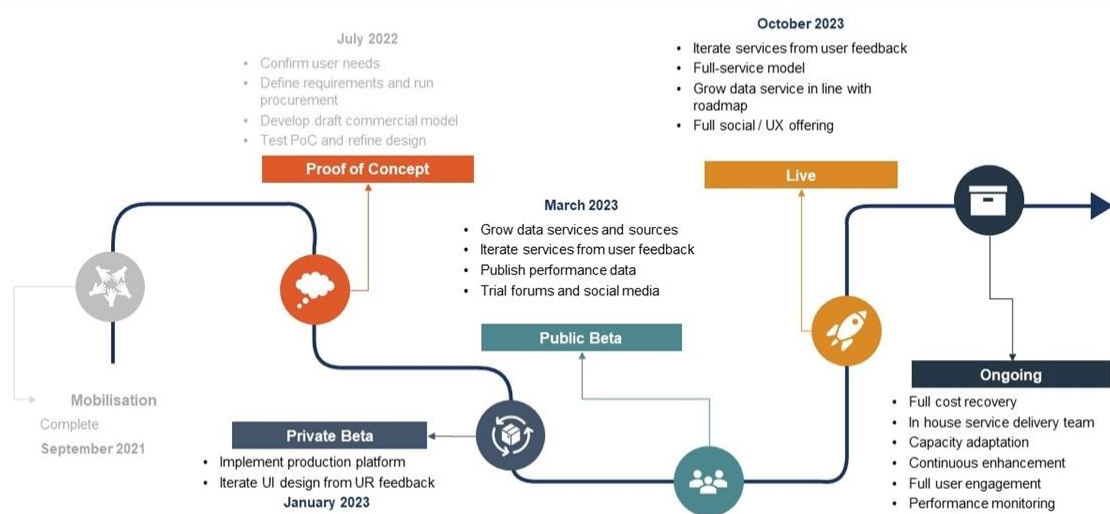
July 2022

- Confirm user needs
- Define requirements and run procurement
- Develop draft commercial model
- Test PoC and refine design

Proof of Concept

October 2023

- Iterate services from user feedback
- Full-service model
- Grow data service in line with roadmap
- Full social / UX offering

Live

March 2023

- Grow data services and sources
- Iterate services from user feedback
- Publish performance data
- Trial forums and social media

Public Beta

Mobilisation

Complete

September 2021

Private Beta

- Implement production platform
- Iterate UI design from UR feedback

January 2023

Ongoing

- Full cost recovery
- In house service delivery team
- Capacity adaptation
- Continuous enhancement
- Full user engagement
- Performance monitoring